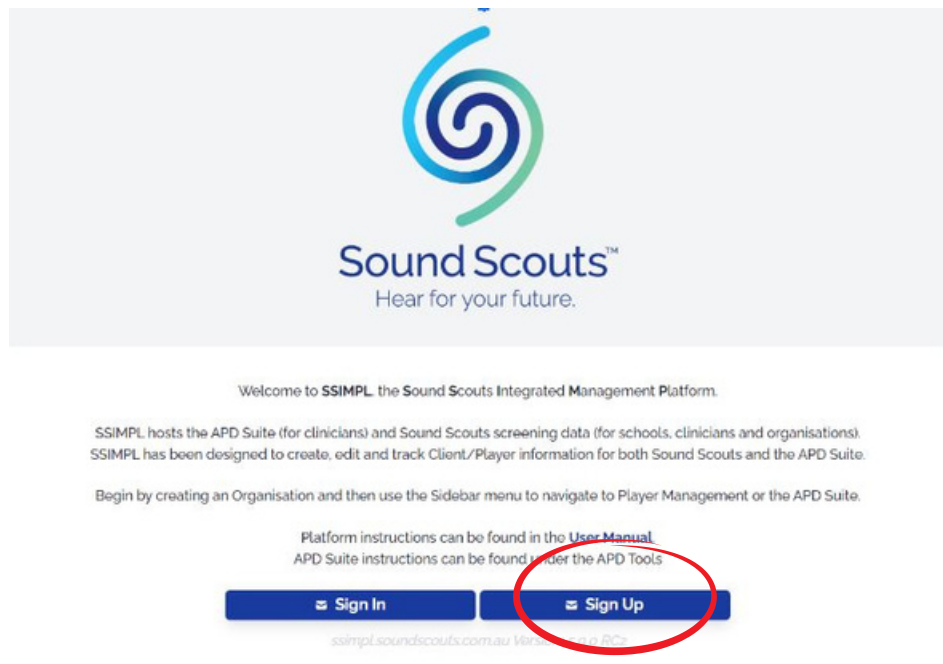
Sound Scouts™
Hear for your future.

Welcome to SSIMPL, the Sound Scouts Integrated Management Platform.

SSIMPL hosts the APD Suite (for clinicians) and Sound Scouts screening data (for schools, clinicians and organisations). SSIMPL has been designed to create, edit and track Client/Player information for both Sound Scouts and the APD Suite.

Begin by creating an Organisation and then use the Sidebar menu to navigate to Player Management or the APD Suite.

Platform instructions can be found in the User Manual.
APD Suite instructions can be found under the APD Tools

Sign In
Sign Up

ssimpl.soundscouts.com.au Version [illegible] RC2